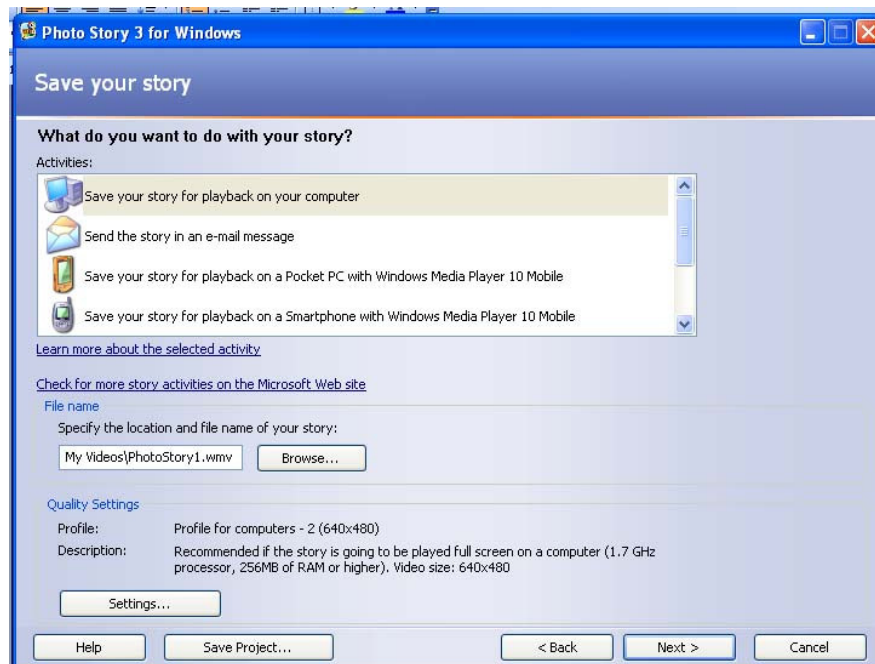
Photo Story 3 for Windows

Save your story

What do you want to do with your story?

Activities:

Save your story for playback on your computer

Send the story in an e-mail message

Save your story for playback on a Pocket PC with Windows Media Player 10 Mobile

Save your story for playback on a Smartphone with Windows Media Player 10 Mobile

Learn more about the selected activity

Check for more story activities on the Microsoft Web site

File name

Specify the location and file name of your story:

My Videos\PhotoStory1.wmv

Browse...

Quality Settings

Profile: Profile for computers - 2 (640x480)

Description: Recommended if the story is going to be played full screen on a computer (1.7 GHz processor, 256MB of RAM or higher). Video size: 640x480

Settings...

Help

Save Project...

< Back

Next >

Cancel